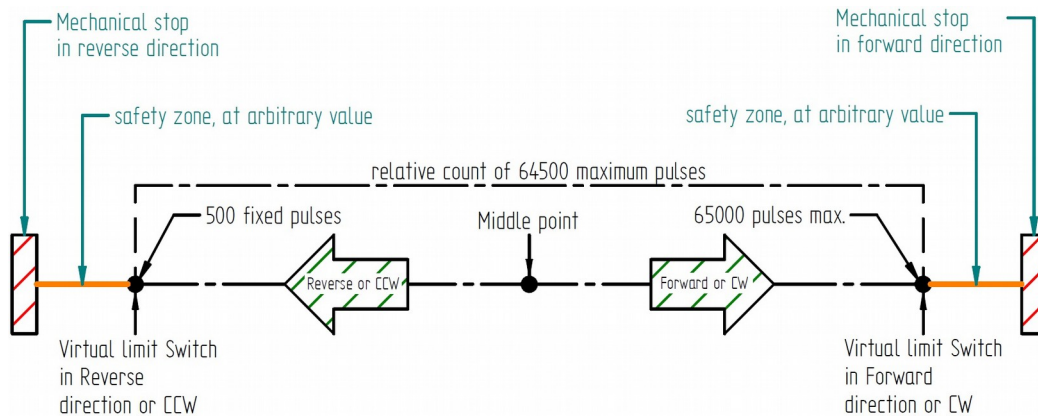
Mechanical stop in reverse direction

Mechanical stop in forward direction

safety zone, at arbitrary value

safety zone, at arbitrary value

relative count of 64500 maximum pulses

500 fixed pulses

Middle point

65000 pulses max.

Reverse or CCW

Forward or CW

Virtual limit Switch in Reverse direction or CCW

Virtual limit Switch in Forward direction or CW